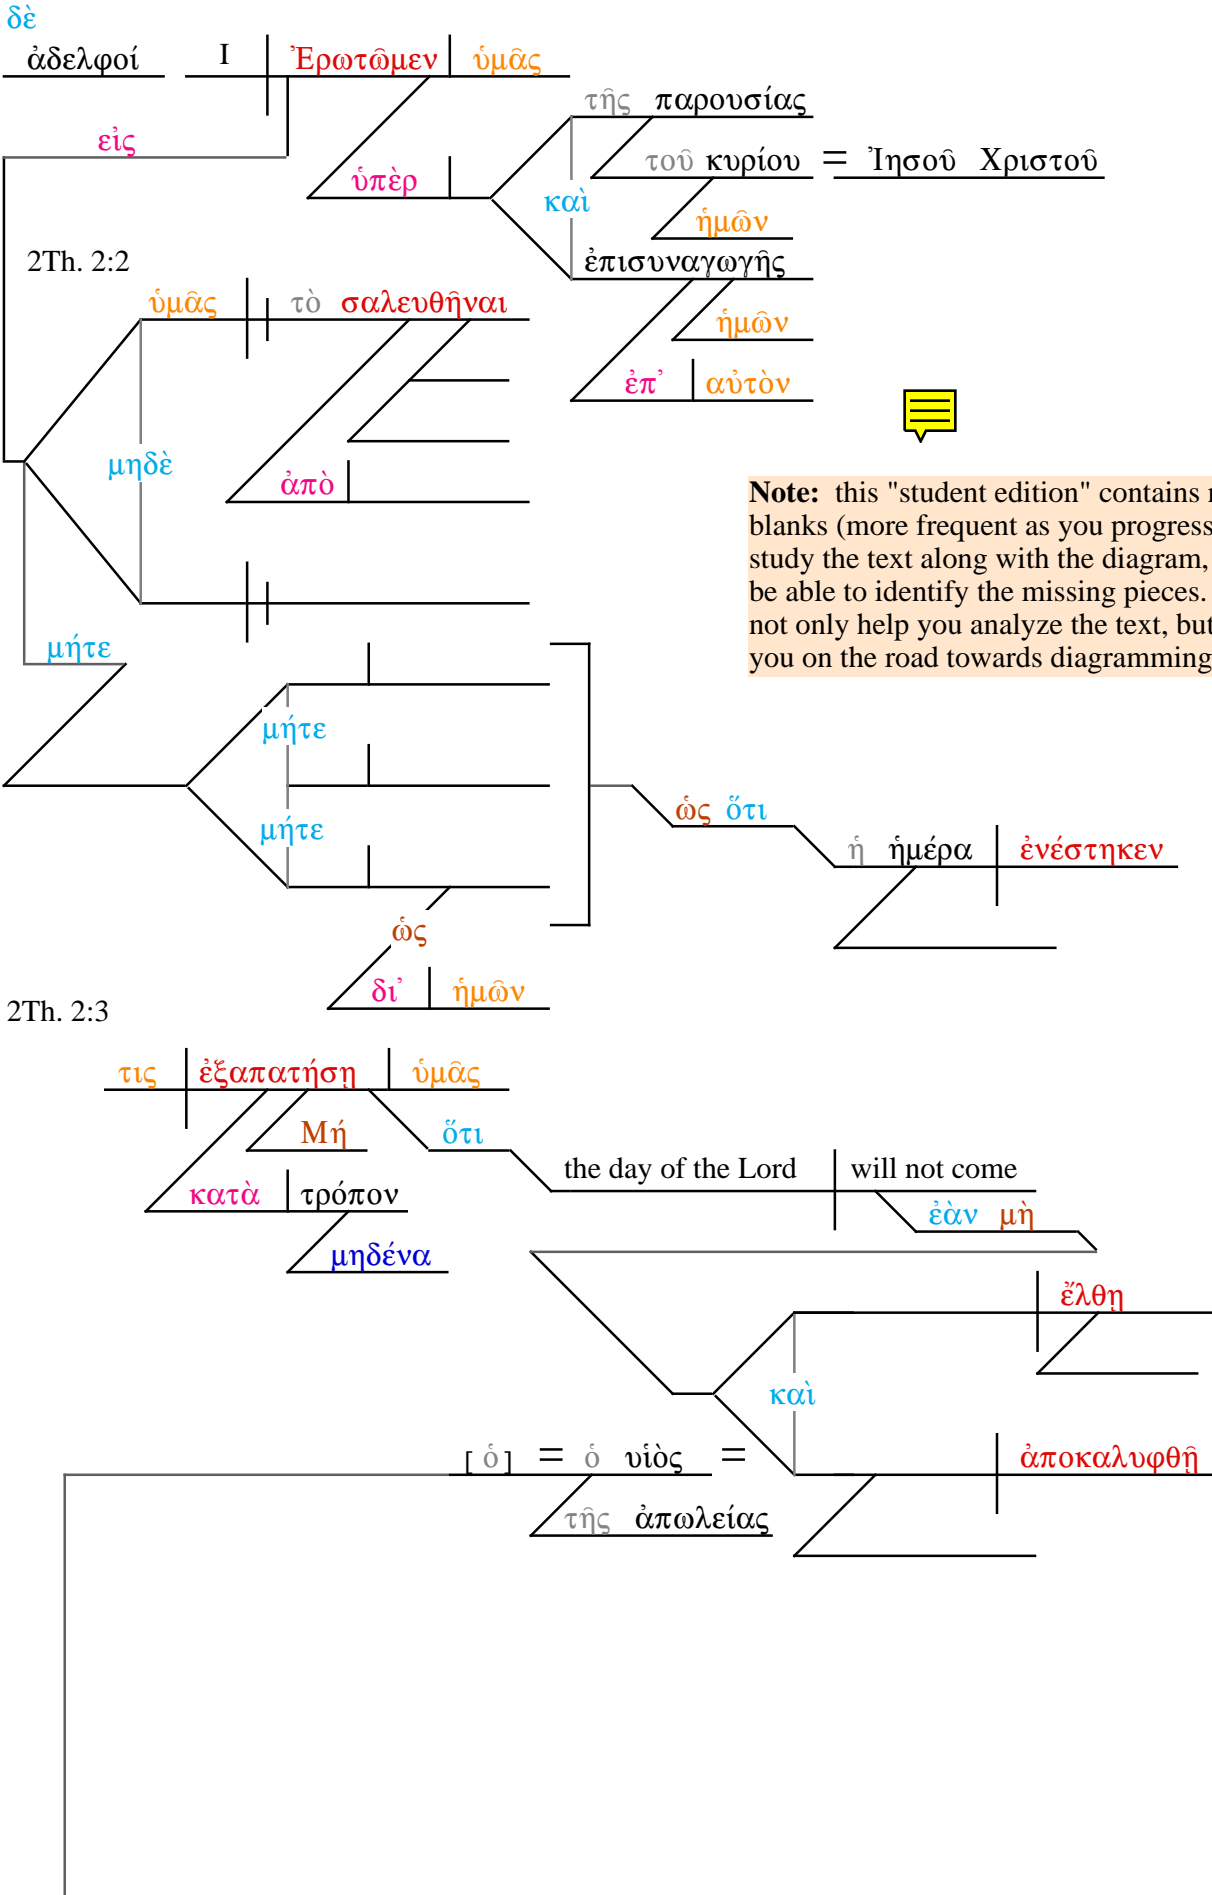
δὲ
ἀδελφοί I Ἐρωτῶμεν ὑμᾶς
εἰς
ὑπὲρ
τῆς παρουσίας
τοῦ κυρίου = Ἰησοῦ Χριστοῦ
καὶ
ἡμῶν
ἐπισυναγωγῆς
ἡμῶν
ἐπ᾽ αὐτὸν

2Th. 2:2
ὑμᾶς τὸ σαλευθῆναι
μηδὲ
ἀπὸ
μήτε
μήτε
μήτε
ὡς ὅτι
ἡ ἡμέρα ἐνέστηκεν
ὡς
δι᾽ ἡμῶν

**Note:** this "student edition" contains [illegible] blanks (more frequent as you progress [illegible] study the text along with the diagram, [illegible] be able to identify the missing pieces. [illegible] not only help you analyze the text, but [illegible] you on the road towards diagramming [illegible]

2Th. 2:3
τις ἐξαπατήσῃ ὑμᾶς
Μή
ὅτι
κατὰ τρόπον
μηδένα
the day of the Lord will not come
ἐὰν μὴ
ἔλθῃ
καὶ
[ ὁ ] = ὁ υἱὸς =
ἀποκαλυφθῇ
τῆς ἀπωλείας